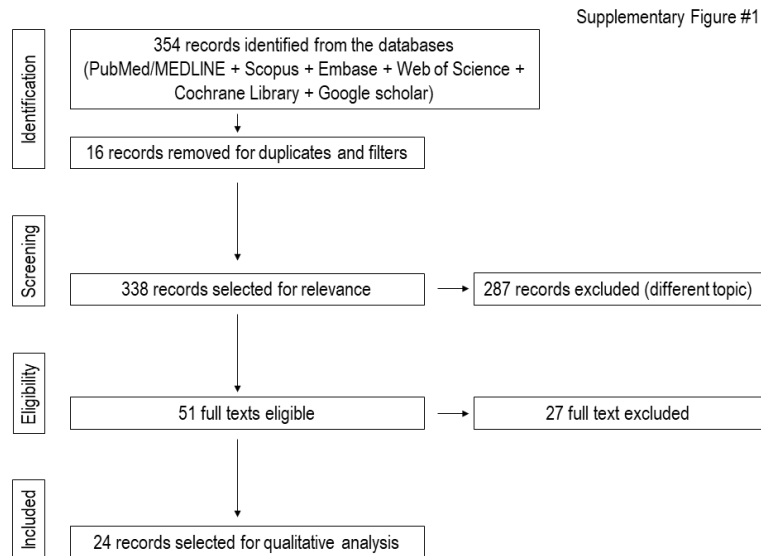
Supplementary Figure #1

Identification

354 records identified from the databases (PubMed/MEDLINE + Scopus + Embase + Web of Science + Cochrane Library + Google scholar)

16 records removed for duplicates and filters

Screening

338 records selected for relevance

287 records excluded (different topic)

Eligibility

51 full texts eligible

27 full text excluded

Included

24 records selected for qualitative analysis